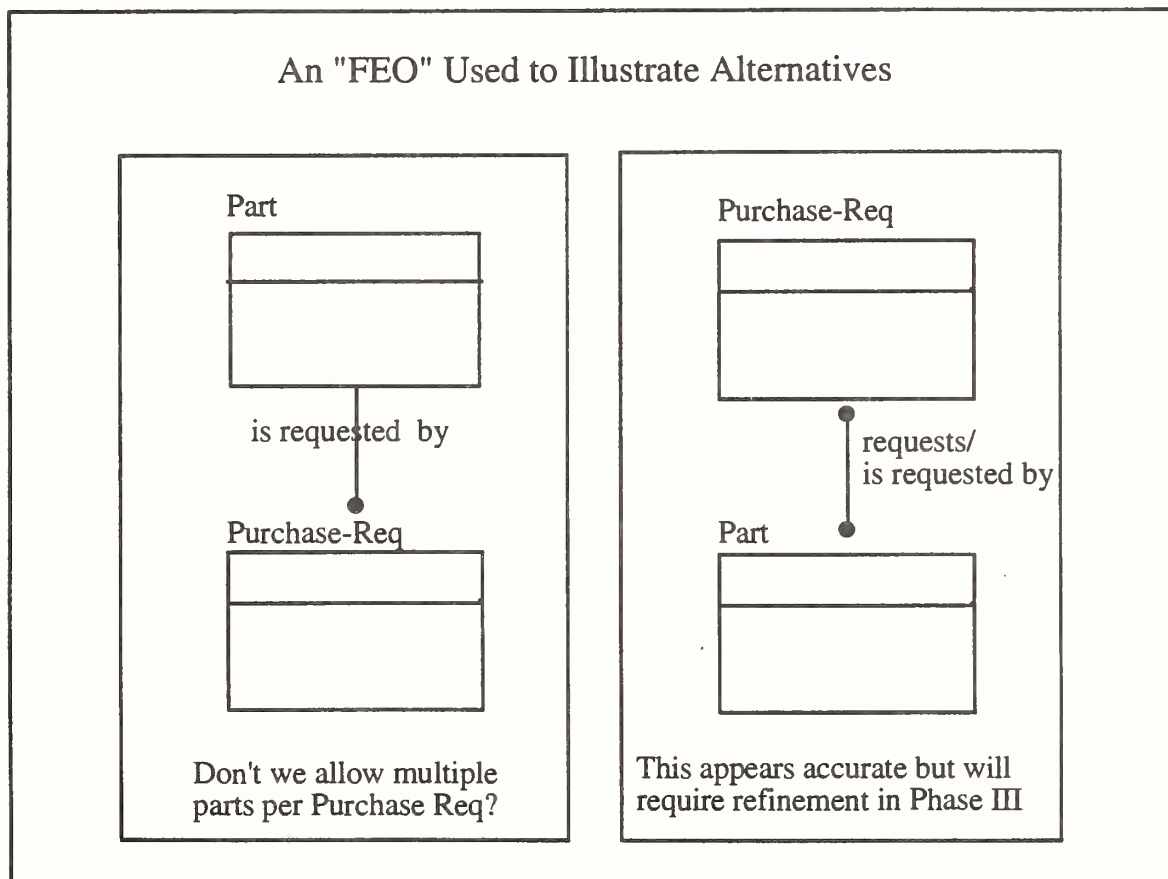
An "FEO" Used to Illustrate Alternatives

Part

is requested by

Purchase-Req

Don't we allow multiple parts per Purchase Req?

Purchase-Req

requests/
is requested by

Part

This appears accurate but will require refinement in Phase III